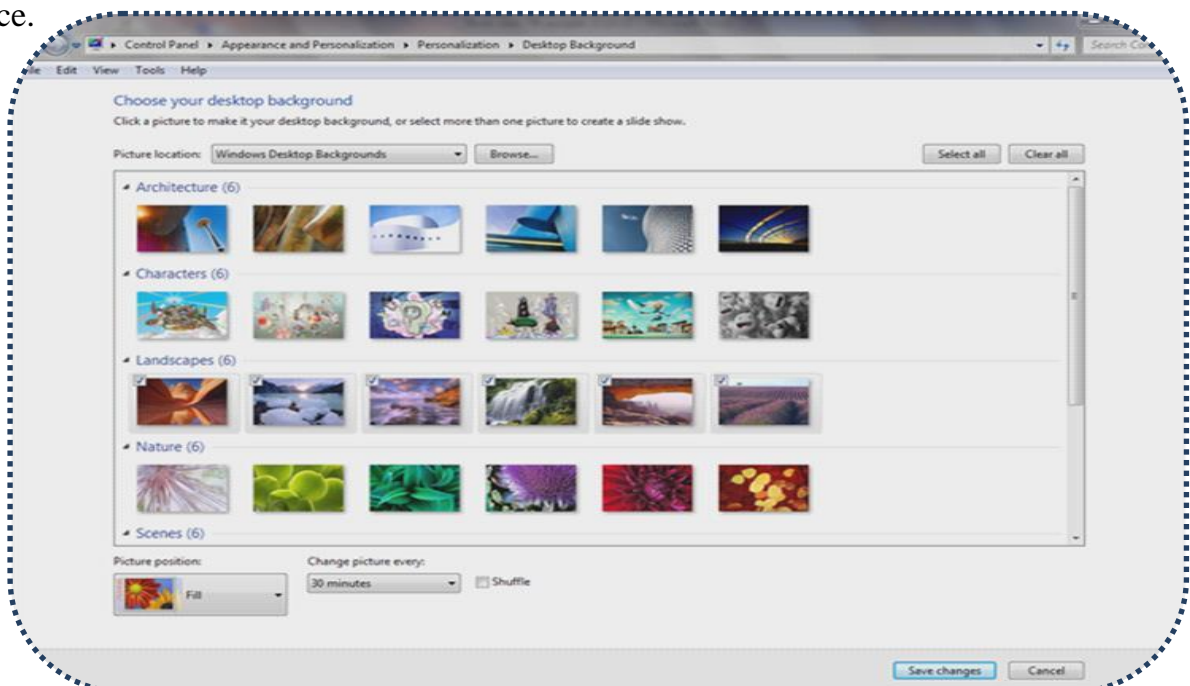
ce.

Control Panel ▸ Appearance and Personalization ▸ Personalization ▸ Desktop Background

Search Co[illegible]

ile Edit View Tools Help

Choose your desktop background

Click a picture to make it your desktop background, or select more than one picture to create a slide show.

Picture location: Windows Desktop Backgrounds

Browse...

Select all

Clear all

Architecture (6)

Characters (6)

Landscapes (6)

Nature (6)

Scenes (6)

Picture position:

Fill

Change picture every:

30 minutes

Shuffle

Save changes

Cancel